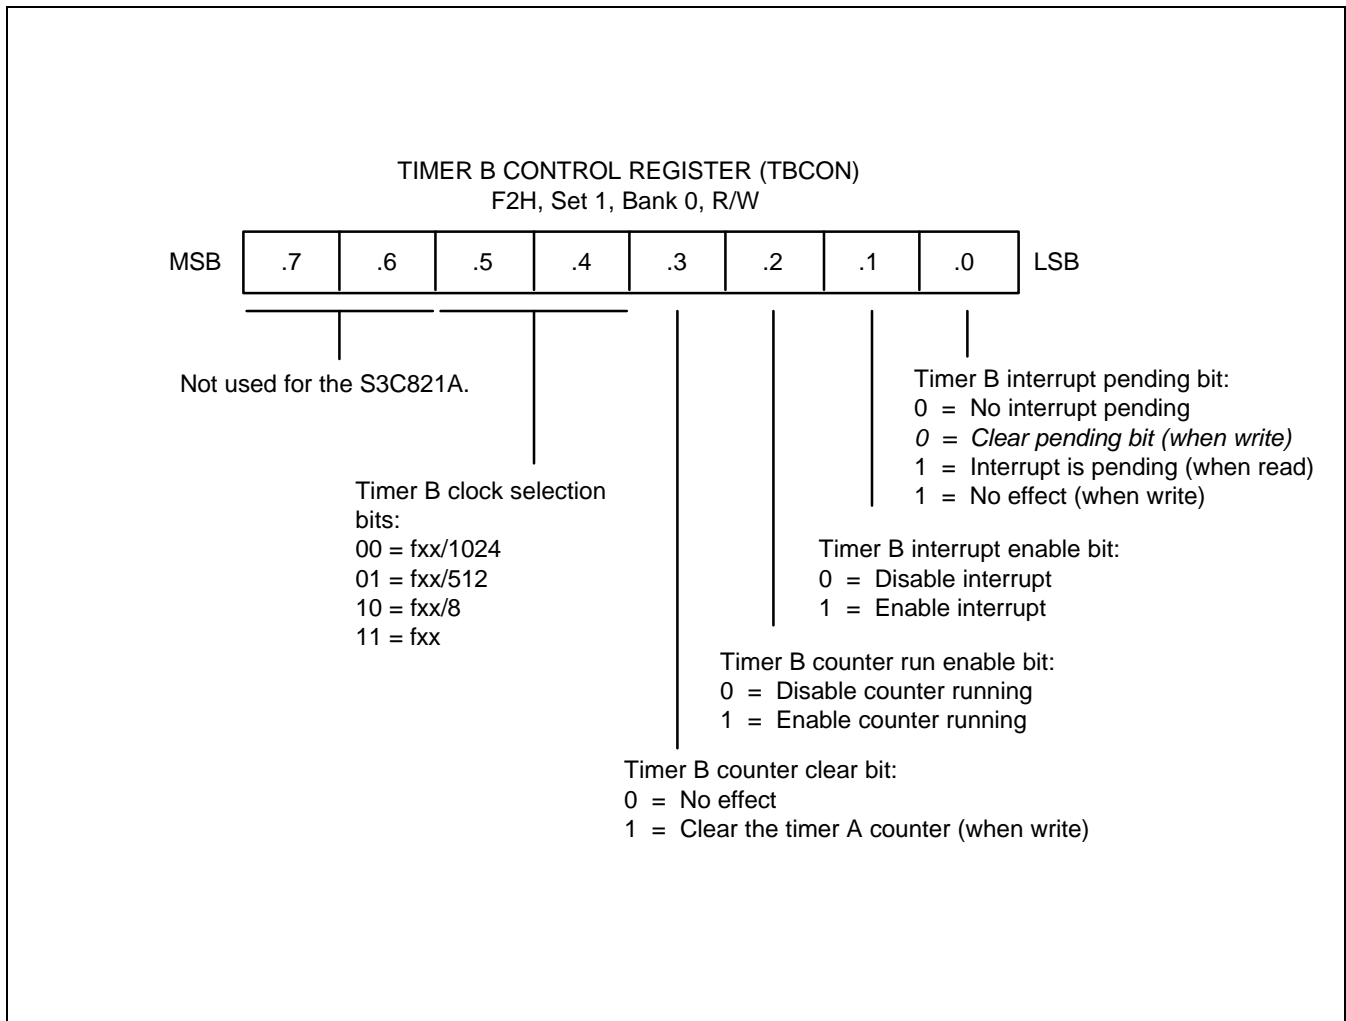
TIMER B CONTROL REGISTER (TBCON)
F2H, Set 1, Bank 0, R/W

MSB .7 .6 .5 .4 .3 .2 .1 .0 LSB

Not used for the S3C821A.

Timer B interrupt pending bit:
0 = No interrupt pending
0 = Clear pending bit (when write)
1 = Interrupt is pending (when read)
1 = No effect (when write)

Timer B clock selection bits:
00 = fxx/1024
01 = fxx/512
10 = fxx/8
11 = fxx

Timer B interrupt enable bit:
0 = Disable interrupt
1 = Enable interrupt

Timer B counter run enable bit:
0 = Disable counter running
1 = Enable counter running

Timer B counter clear bit:
0 = No effect
1 = Clear the timer A counter (when write)